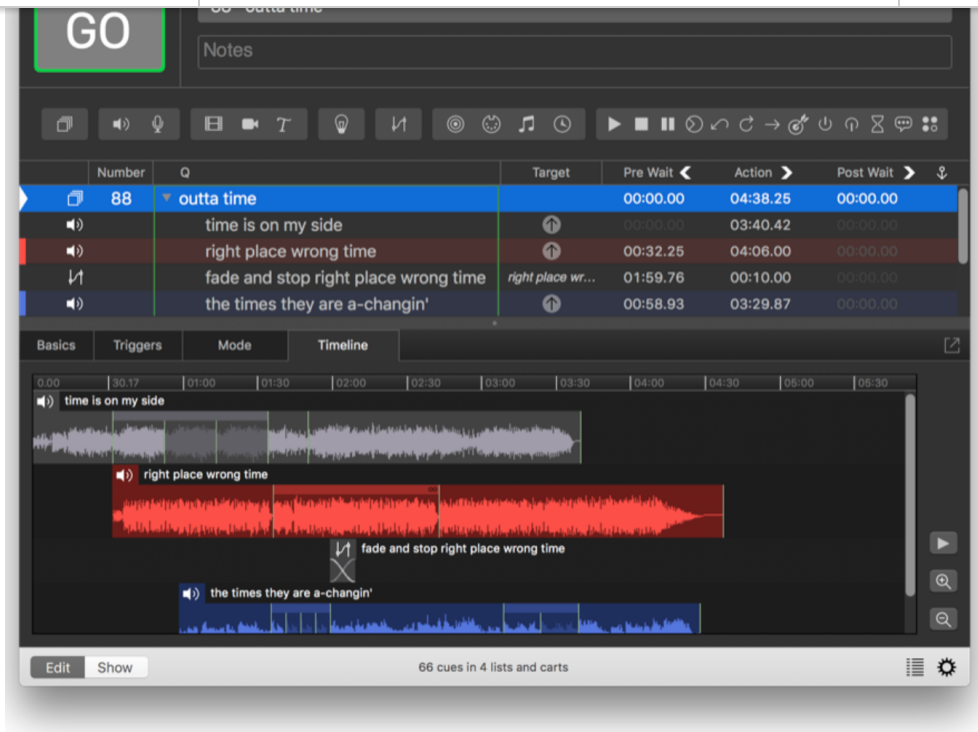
GO

Notes

| Number | Q | Target | Pre Wait | Action | Post Wait |
|---|---|---|---|---|---|
| 88 | outta time | | 00:00.00 | 04:38.25 | 00:00.00 |
| | time is on my side | | 00:00.00 | 03:40.42 | 00:00.00 |
| | right place wrong time | | 00:32.25 | 04:06.00 | 00:00.00 |
| | fade and stop right place wrong time | right place wr... | 01:59.76 | 00:10.00 | 00:00.00 |
| | the times they are a-changin' | | 00:58.93 | 03:29.87 | 00:00.00 |

Basics Triggers Mode Timeline

0.00 30.17 01:00 01:30 02:00 02:30 03:00 03:30 04:00 04:30 05:00 05:30

time is on my side

right place wrong time

fade and stop right place wrong time

the times they are a-changin'

Edit Show

66 cues in 4 lists and carts